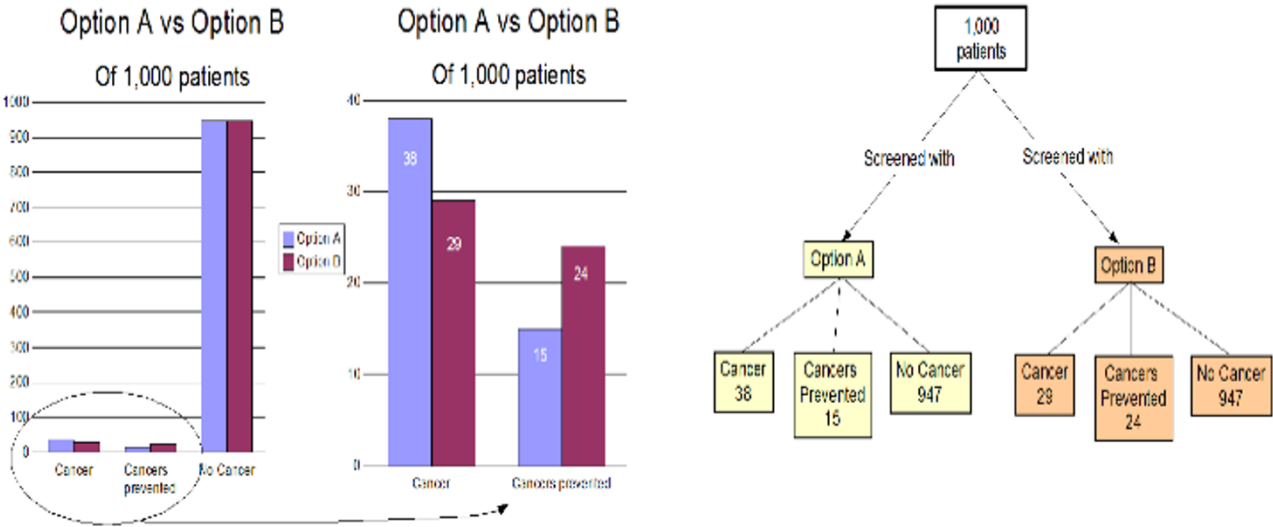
Option A vs Option B

Of 1,000 patients

1000
900
800
700
600
500
400
300
200
100
0

Cancer
Cancers prevented
No Cancer

Option A
Option B

Option A vs Option B

Of 1,000 patients

40
30
20
10
0

38
29
15
24

Cancer
Cancers prevented

1,000 patients

Screened with
Screened with

Option A
Option B

Cancer 38
Cancers Prevented 15
No Cancer 947

Cancer 29
Cancers Prevented 24
No Cancer 947